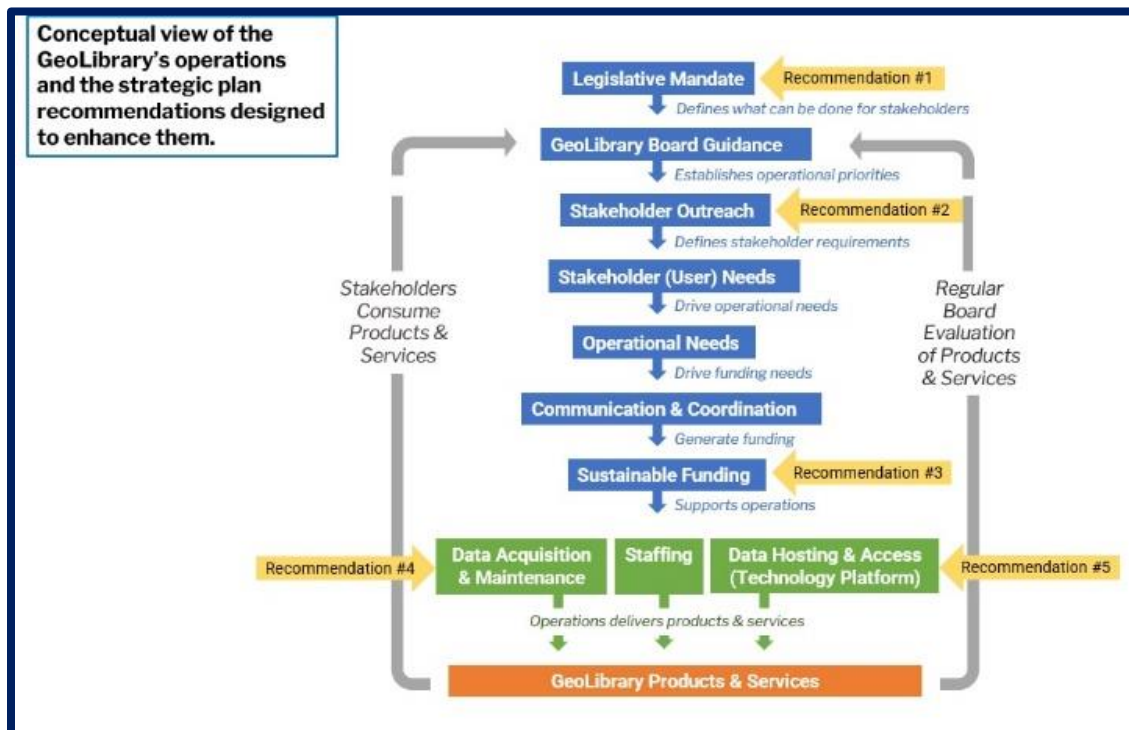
Conceptual view of the GeoLibrary's operations and the strategic plan recommendations designed to enhance them.

Legislative Mandate
Recommendation #1
Defines what can be done for stakeholders

GeoLibrary Board Guidance
Establishes operational priorities

Stakeholder Outreach
Recommendation #2
Defines stakeholder requirements

Stakeholder (User) Needs
Drive operational needs

Operational Needs
Drive funding needs

Communication & Coordination
Generate funding

Sustainable Funding
Recommendation #3
Supports operations

Stakeholders Consume Products & Services

Regular Board Evaluation of Products & Services

Recommendation #4
Data Acquisition & Maintenance
Staffing
Data Hosting & Access (Technology Platform)
Recommendation #5

Operations delivers products & services

GeoLibrary Products & Services